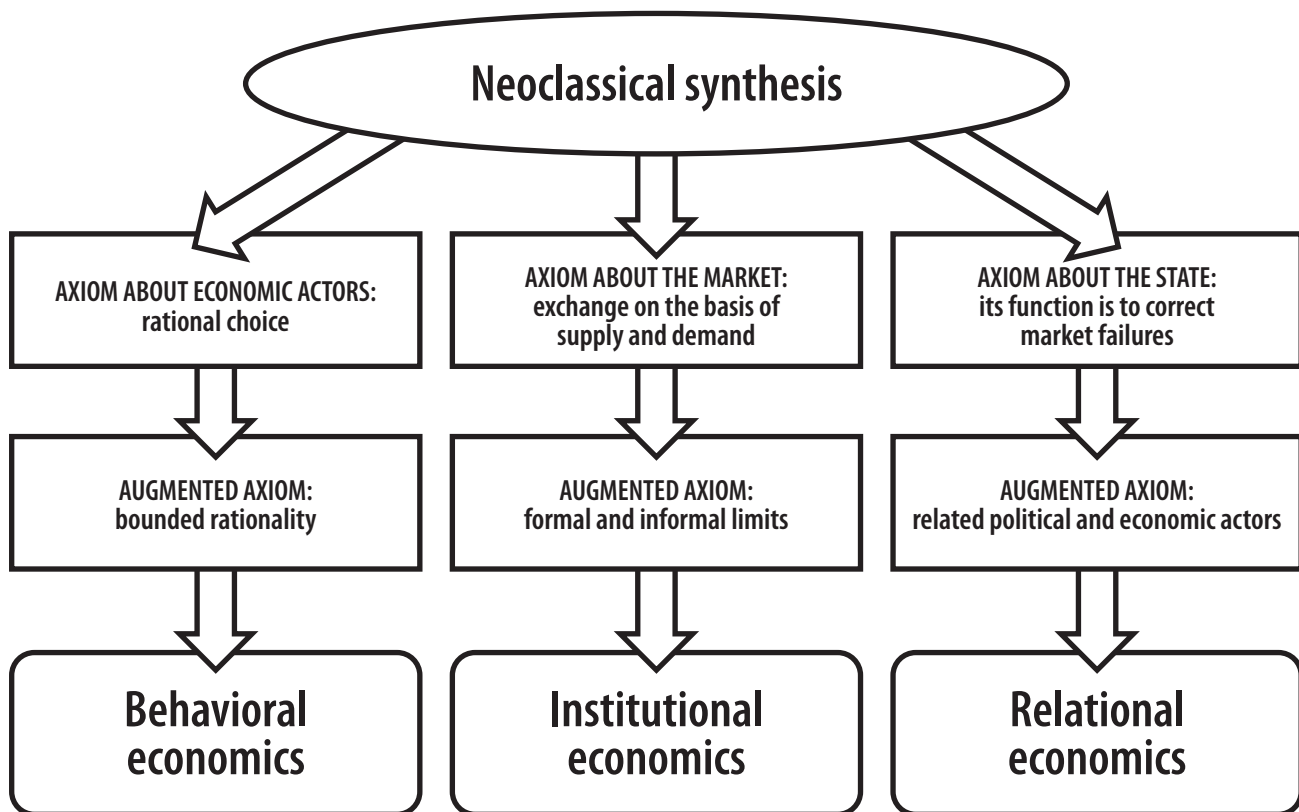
Neoclassical synthesis

AXIOM ABOUT ECONOMIC ACTORS: rational choice

AUGMENTED AXIOM: bounded rationality

Behavioral economics

AXIOM ABOUT THE MARKET: exchange on the basis of supply and demand

AUGMENTED AXIOM: formal and informal limits

Institutional economics

AXIOM ABOUT THE STATE: its function is to correct market failures

AUGMENTED AXIOM: related political and economic actors

Relational economics